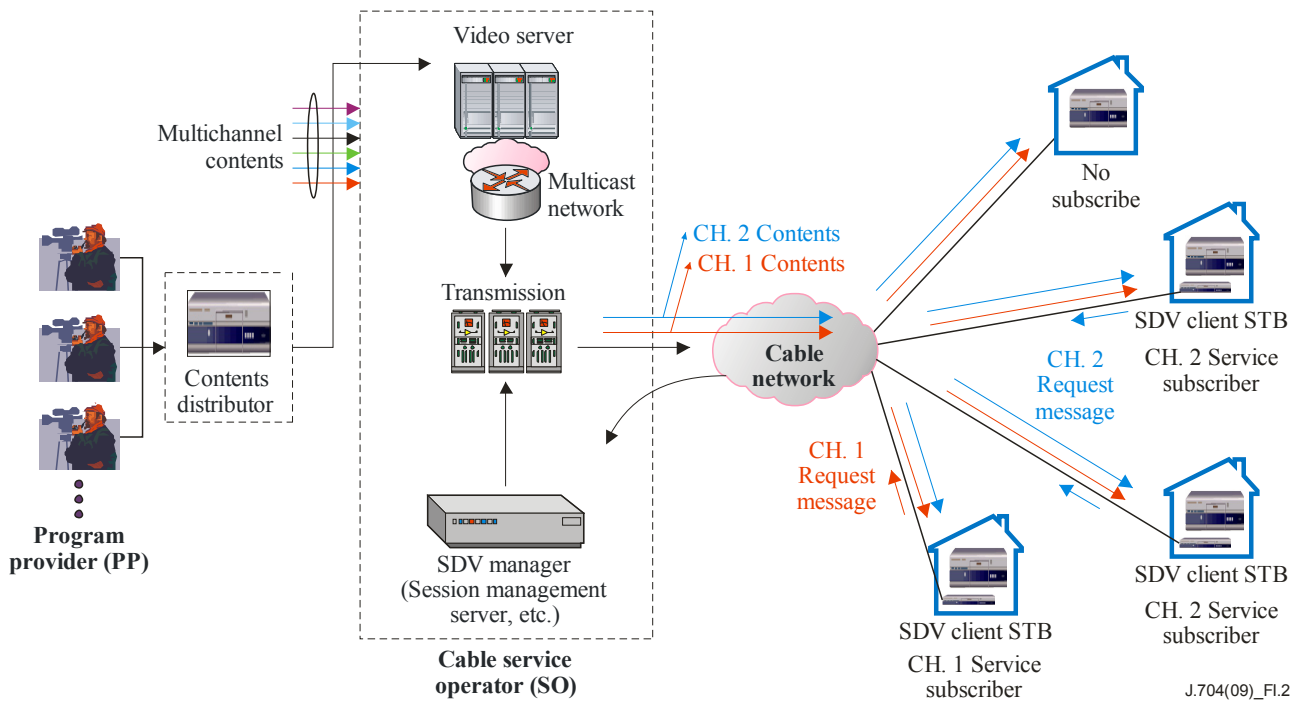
Video server

Multichannel contents

Multicast network

Transmission

Contents distributor

Program provider (PP)

SDV manager (Session management server, etc.)

Cable service operator (SO)

CH. 2 Contents
CH. 1 Contents

Cable network

No subscribe

SDV client STB
CH. 2 Service subscriber

CH. 2 Request message

CH. 1 Request message

SDV client STB
CH. 1 Service subscriber

SDV client STB
CH. 2 Service subscriber

J.704(09)_FI.2